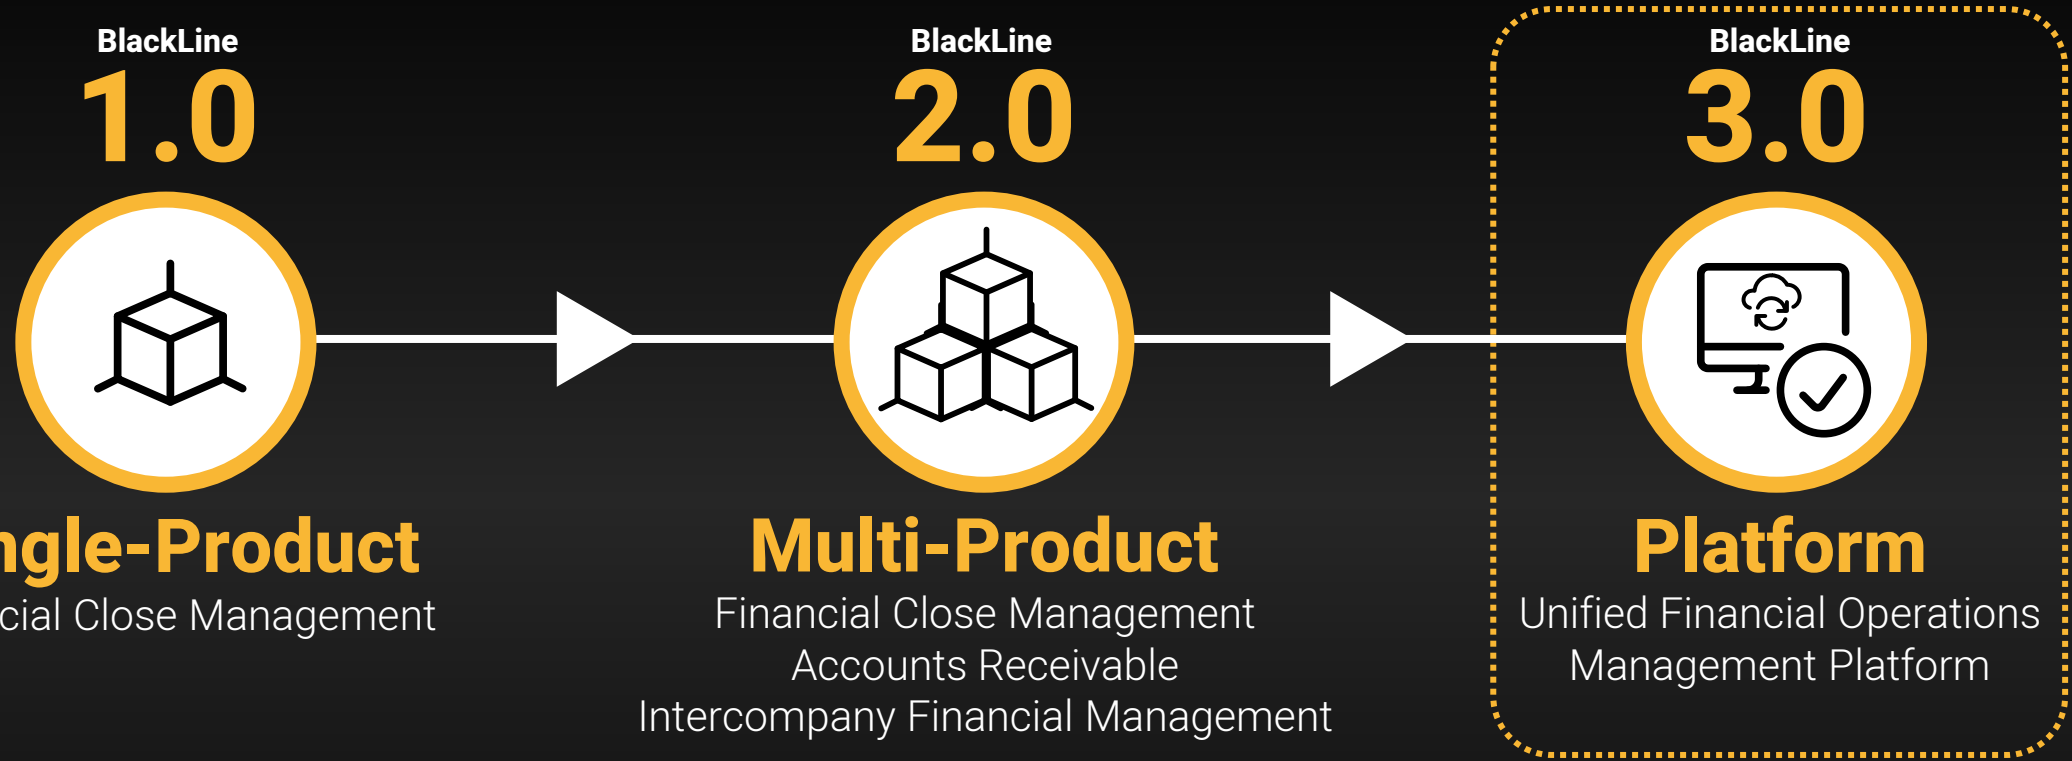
BlackLine
1.0

ngle-Product
cial Close Management

BlackLine
2.0

Multi-Product
Financial Close Management
Accounts Receivable
Intercompany Financial Management

BlackLine
3.0

Platform
Unified Financial Operations
Management Platform